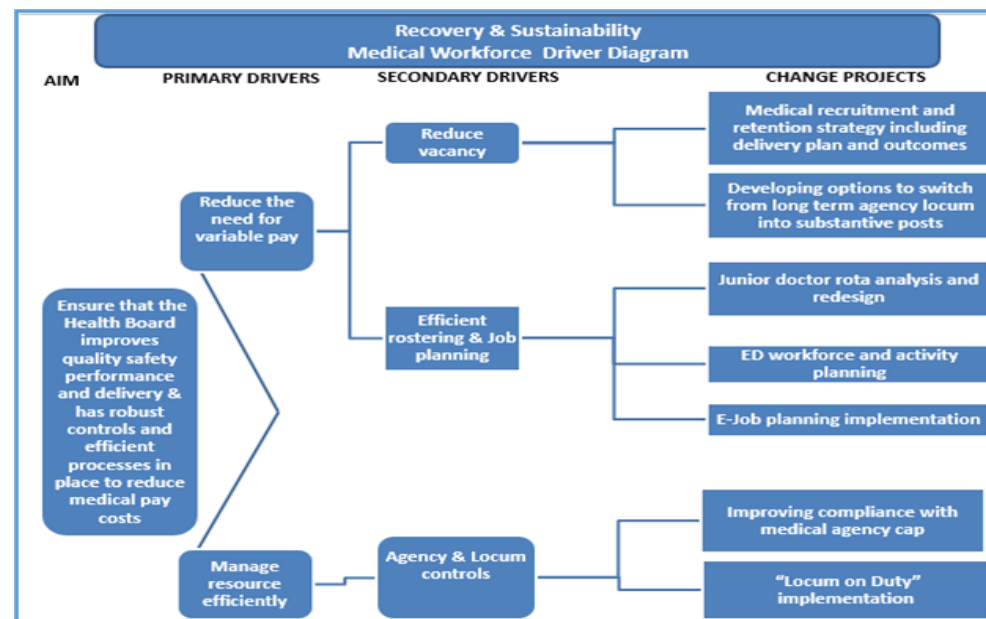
Recovery & Sustainability
Medical Workforce Driver Diagram

AIM

PRIMARY DRIVERS

SECONDARY DRIVERS

CHANGE PROJECTS

Ensure that the Health Board improves quality safety performance and delivery & has robust controls and efficient processes in place to reduce medical pay costs

Reduce the need for variable pay

Manage resource efficiently

Reduce vacancy

Efficient rostering & Job planning

Agency & Locum controls

Medical recruitment and retention strategy including delivery plan and outcomes

Developing options to switch from long term agency locum into substantive posts

Junior doctor rota analysis and redesign

ED workforce and activity planning

E-Job planning implementation

Improving compliance with medical agency cap

"Locum on Duty" implementation